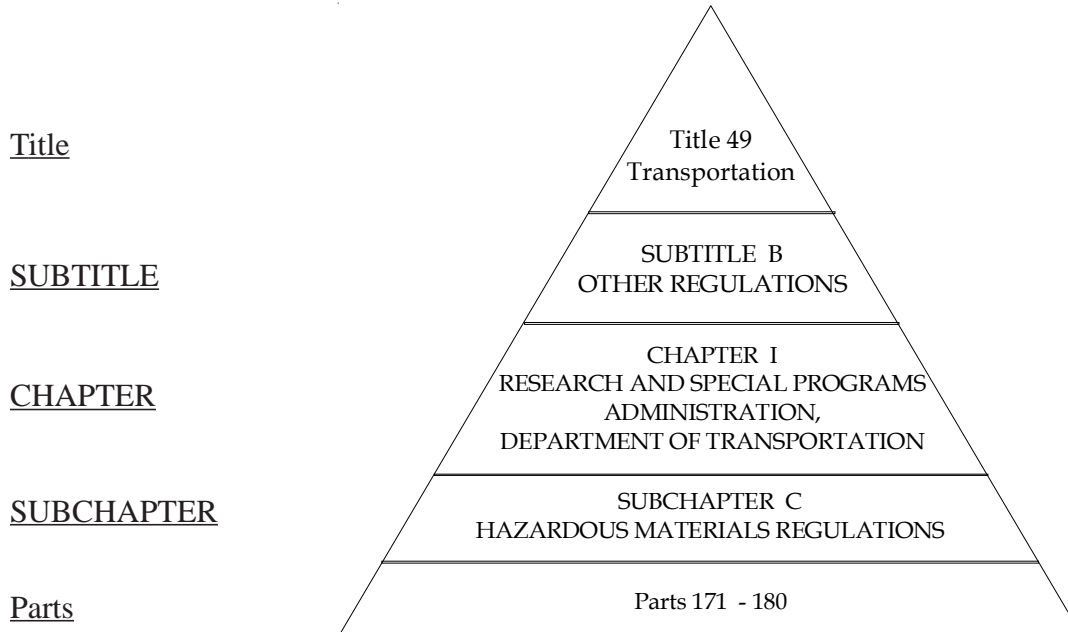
Title

Title 49
Transportation

SUBTITLE

SUBTITLE B
OTHER REGULATIONS

CHAPTER

CHAPTER I
RESEARCH AND SPECIAL PROGRAMS ADMINISTRATION,
DEPARTMENT OF TRANSPORTATION

SUBCHAPTER

SUBCHAPTER C
HAZARDOUS MATERIALS REGULATIONS

Parts

Parts 171 - 180